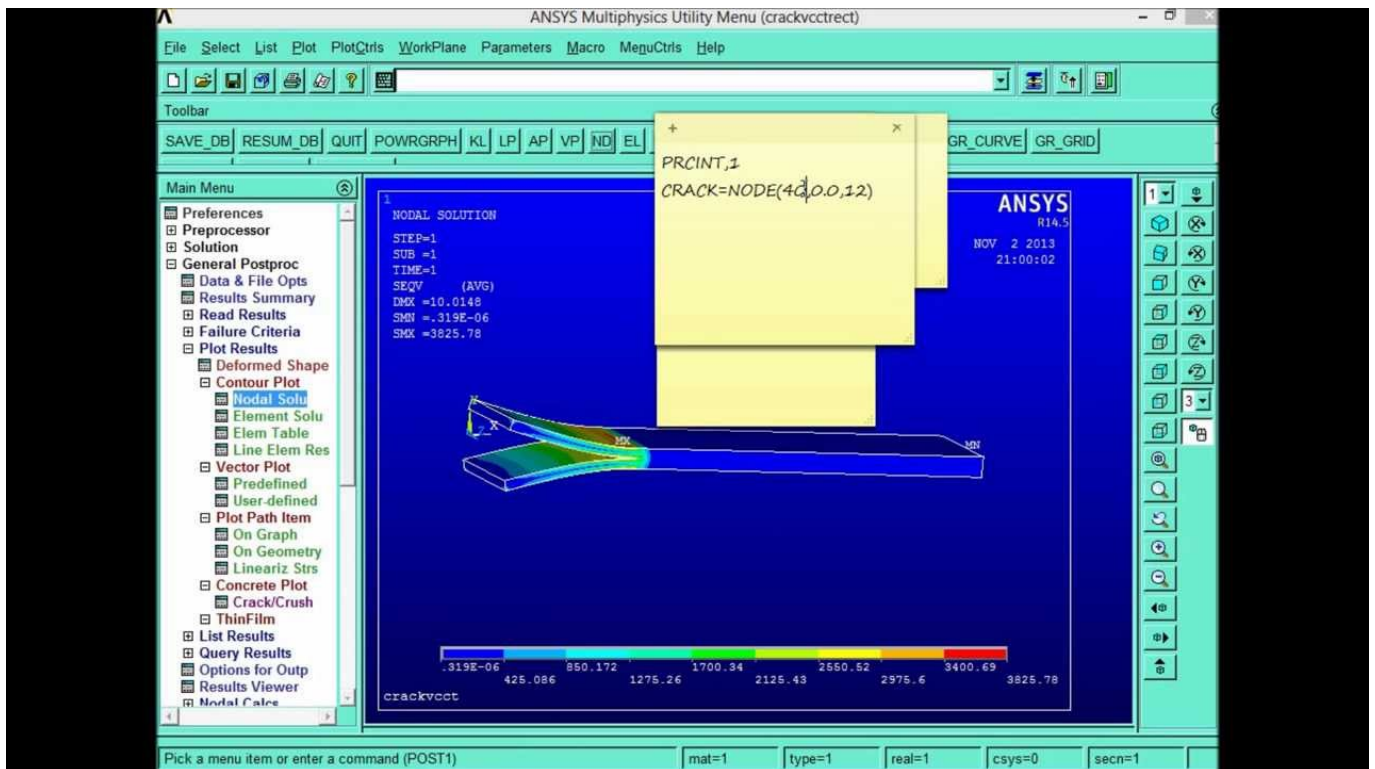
ANSYS Multiphysics Utility Menu (crackvcctrect)

File Select List Plot PlotCtrls WorkPlane Parameters Macro MenuCtrls Help

Toolbar

SAVE_DB RESUM_DB QUIT POWRGRPH KL LP AP VP ND EL GR_CURVE GR_GRID

PRCINT,1
CRACK=NODE(40,0.0,12)

Main Menu
Preferences
Preprocessor
Solution
General Postproc
Data & File Opts
Results Summary
Read Results
Failure Criteria
Plot Results
Deformed Shape
Contour Plot
Nodal Solu
Element Solu
Elem Table
Line Elem Res
Vector Plot
Predefined
User-defined
Plot Path Item
On Graph
On Geometry
Lineariz Strs
Concrete Plot
Crack/Crush
ThinFilm
List Results
Query Results
Options for Outp
Results Viewer
Nodal Calcs

1
NODAL SOLUTION

STEP=1
SUB =1
TIME=1
SEQV (AVG)
DMX =10.0148
SMN =.319E-06
SMX =3825.78

ANSYS
R14.5
NOV 2 2013
21:00:02

MX
MN

.319E-06 425.086 850.172 1275.26 1700.34 2125.43 2550.52 2975.6 3400.69 3825.78

crackvcct

1
3

Pick a menu item or enter a command (POST1) mat=1 type=1 real=1 csys=0 secn=1